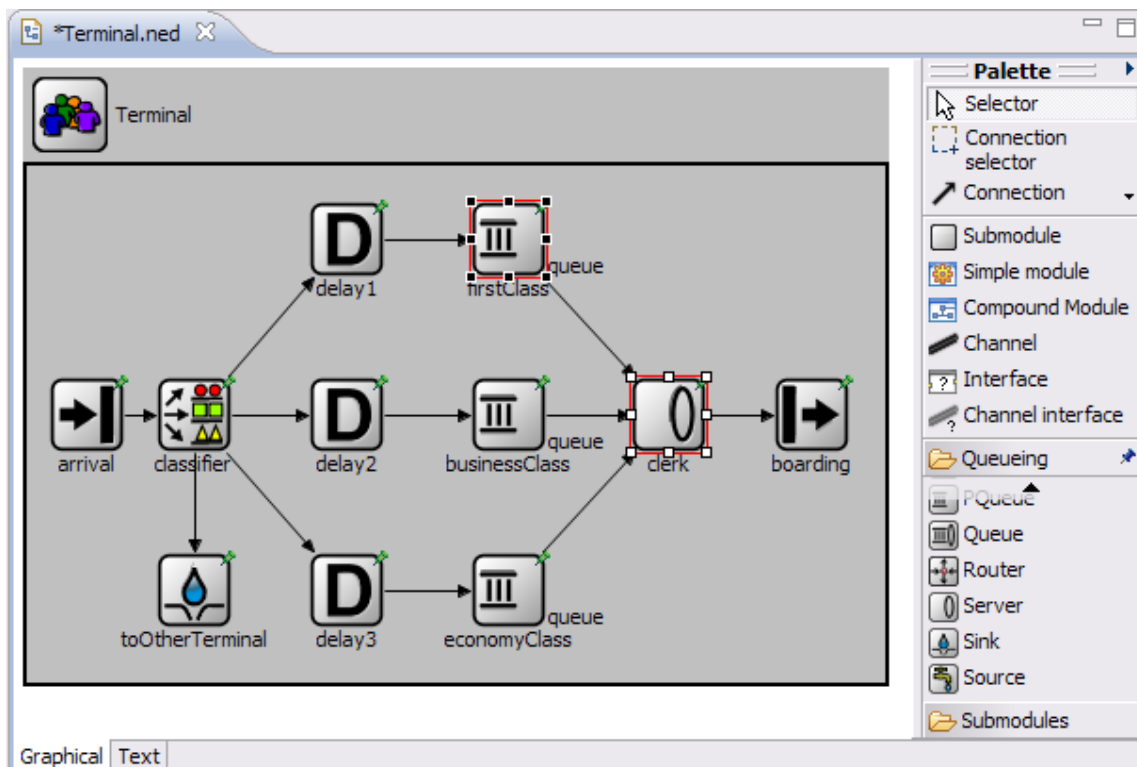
*Terminal.ned

Terminal

delay1
queue
firstClass
arrival
classifier
delay2
queue
businessClass
clerk
boarding
toOtherTerminal
delay3
queue
economyClass

Palette
Selector
Connection selector
Connection
Submodule
Simple module
Compound Module
Channel
Interface
Channel interface
Queueing
PQueue
Queue
Router
Server
Sink
Source
Submodules

Graphical
Text